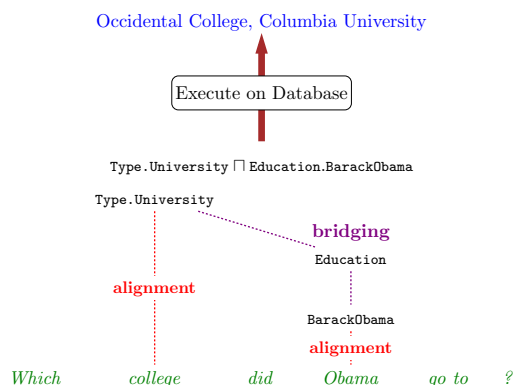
Occidental College, Columbia University

Execute on Database

Type.University $\sqcap$ Education.BarackObama

Type.University

bridging

Education

alignment

BarackObama

alignment

Which college did Obama go to ?